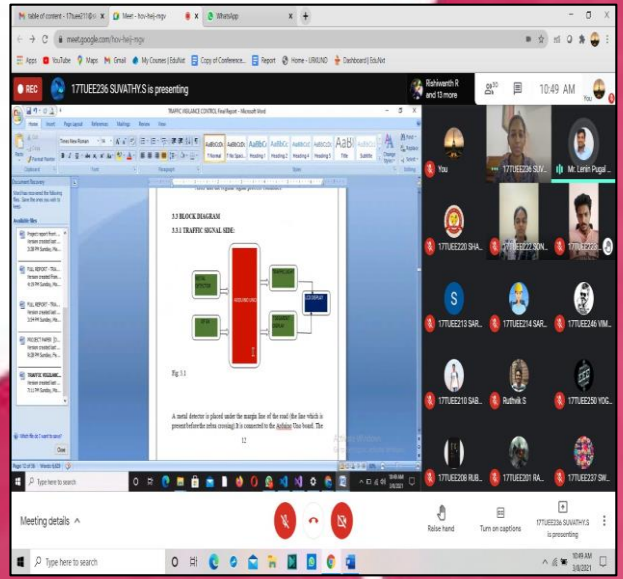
table of content - 17tuee211 | Meet - hov-heij-mgv | WhatsApp

meet.google.com/hov-heij-mgv

Apps YouTube Maps Gmail My Courses | EduNxt Copy of Conference... Report Home - URKUND Dashboard | EduNxt

REC 17TUEE236 SUVATHY.S is presenting

Rishiwanth R and 13 more

10:49 AM

You

TRAFFIC VIGILANCE CONTROL Final Report - Microsoft Word

Home Insert Page Layout References Mailings Review View

Times New Roman

AaBbCcDc AaBbCcDc AaBbCc AaBbCc AaBbCc AaBbCc AaBbCc AaB AaBbCc

1 Normal 1 No Spaci... Heading 1 Heading 2 Heading 3 Heading 4 Heading 5 Title Subtitle

Change Styles

Find Replace Select

Clipboard Font Paragraph Styles Editing

Document Recovery

Word has recovered the following files. Save the ones you wish to keep.

Available files

Project report final... Version created last... 3:38 PM Sunday, Ma...

FULL REPORT - TRA... Version created from... 4:39 PM Sunday, Ma...

FULL REPORT - TRA... Version created last... 3:54 PM Sunday, Ma...

PROJECT PAPER (2)... Version created last... 6:38 PM Sunday, Fe...

TRAFFIC VIGILANC... Version created last... 7:11 PM Sunday, Ma...

Which file do I want to save?

Close

3.3 BLOCK DIAGRAM

3.3.1 TRAFFIC SIGNAL SIDE:

METAL DETECTOR

ARDUINO UNO

TRANSMITTER

RF MODULE

GSM

Fig. 3.1

A metal detector is placed under the margin line of the road (the line which is present before the zebra crossing).It is connected to the Arduino Uno board. The

12

Activate Windows

Page: 12 of 56 Words: 8,829

You

17TUEE236 SUV...

Mr. Lenin Pugal...

17TUEE220 SHA...

17TUEE222 SON...

17TUEE226...

17TUEE213 SAR...

17TUEE214 SAR...

17TUEE246 VIM...

17TUEE210 SAB...

Ruthvik S

17TUEE250 YOG...

17TUEE208 RUB...

17TUEE201 RA...

17TUEE237 SW...

Type here to search

10:49 AM 3/8/2021

Meeting details

Raise hand

Turn on captions

17TUEE236 SUVATHY.S is presenting

Type here to search

10:49 AM 3/8/2021